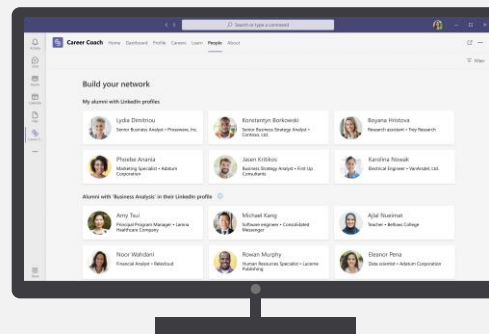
Search or type a command

Career Coach Home Dashboard Profile Careers Learn People About

Filter

Build your network

My alumni with LinkedIn profiles

Lydia Dimitriou
Senior Business Analyst • Pinepeaks, Inc.

Konstantyn Borkowski
Senior Business Strategy Analyst • Contoso, Ltd.

Boyana Hristova
Research assistant • Trey Research

Phoebe Anania
Marketing Specialist • Adatum Corporation

Jasen Kritikos
Business Strategy Analyst • First Up Consultants

Karolina Nowak
Electrical Engineer • VanArsdel, Ltd.

Alumni with 'Business Analyst' in their LinkedIn profile

Amy Tsui
Principal Program Manager • Lamna Healthcare Company

Michael Kang
Software engineer • Consolidated Messenger

Ajlal Nueimat
Teacher • Bellows College

Noor Wahdani
Financial Analyst • Relecloud

Rowan Murphy
Human Resources Specialist • Lucerne Publishing

Eleanor Pena
Data scientist • Adatum Corporation